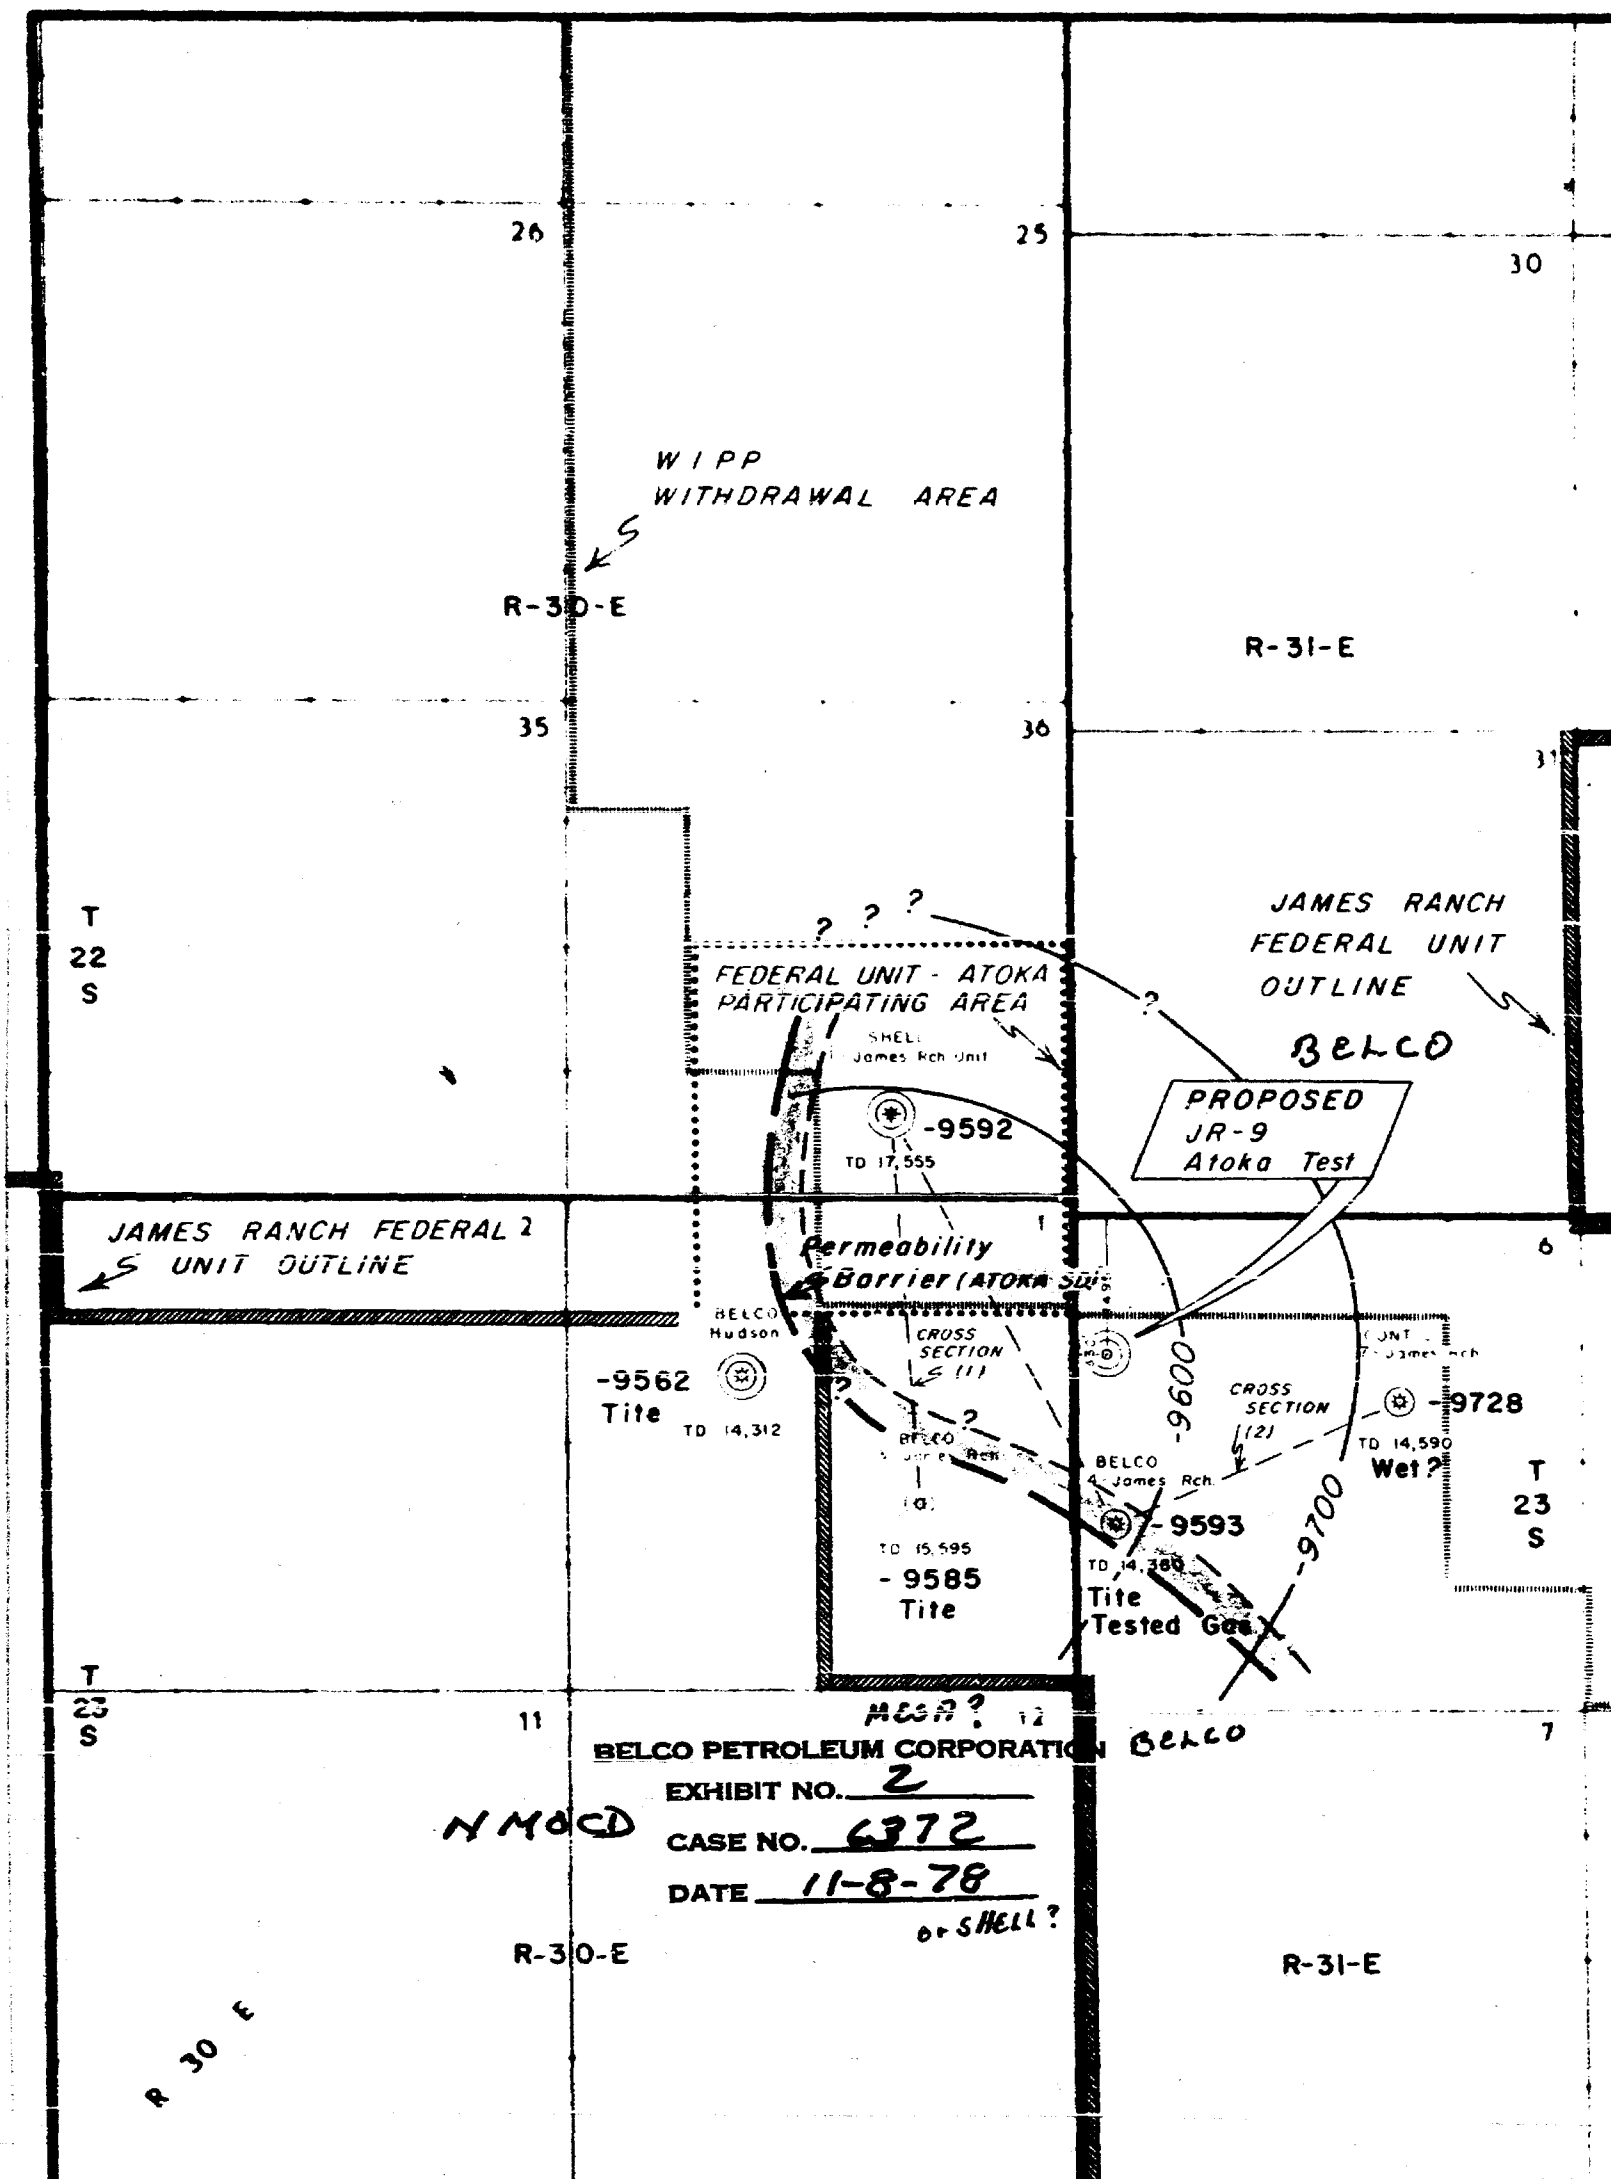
26
25
30
WIPP
WITHDRAWAL AREA
R-30-E
R-31-E
35
36
31
T
22
S
JAMES RANCH
FEDERAL UNIT
OUTLINE
? ? ?
?
FEDERAL UNIT - ATOKA
PARTICIPATING AREA
SHELL
1 James Rch Unit
BELCO
PROPOSED
JR-9
Atoka Test
-9592
TD 17,555
JAMES RANCH FEDERAL 2
UNIT OUTLINE
1
6
Permeability
Barrier (ATOKA SD.)
BELCO
Hudson
CROSS
SECTION
(1)
CONT
7 James Rch
-9562
Tite
TD 14,312
?
?
BELCO
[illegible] James Rch
(a)
-9600
CROSS
SECTION
(2)
-9728
TD 14,590
Wet?
BELCO
4 James Rch
-9593
TD 14,380
Tite
Tested Gas
-9700
T
23
S
TD 15,595
-9585
Tite
T
23
S
11
MESA? 12
7
BELCO PETROLEUM CORPORATION BELCO
EXHIBIT NO. 2
NMOCD CASE NO. 6372
DATE 11-8-78
or SHELL?
R-30-E
R-31-E
R 30 E